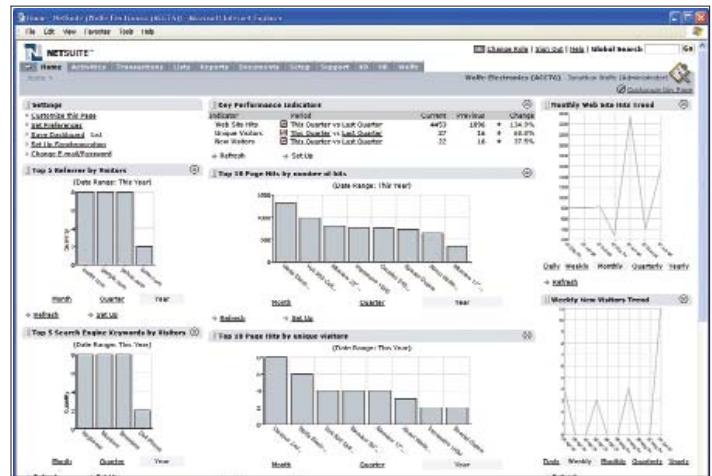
Home - NetSuite (Wolfe Electronics (ACCT6)) - Microsoft Internet Explorer

File Edit View Favorites Tools Help

NETSUITE

Change Role | Sign Out | Help | Global Search Go

Home Activities Transactions Lists Reports Documents Setup Support

Wolfe Electronics (ACCT6) Jonathan Wolfe (Administrator)

Customize this Page

Settings

Customize this Page
Set Preferences
Save Dashboard
Set Up Synchronization
Change E-mail/Password

Key Performance Indicators

| Indicator | Period | Current | Previous | Change |
|---|---|---|---|---|
| Web Site Hits | This Quarter vs Last Quarter | 4453 | 1896 | 134.9% |
| Unique Visitors | This Quarter vs Last Quarter | 37 | 16 | 68.8% |
| New Visitors | This Quarter vs Last Quarter | 22 | 16 | 37.5% |

Refresh Set Up

Monthly Web Site Hits Trend

Daily Weekly Monthly Quarterly Yearly

Refresh

Top 5 Referrer by Visitors

(Date Range: This Year)

Month Quarter Year

Refresh Set Up

Top 10 Page Hits by number of hits

(Date Range: This Year)

Month Quarter Year

Refresh Set Up

Top 5 Search Engine Keywords by Visitors

(Date Range: This Year)

Month Quarter Year

Top 10 Page Hits by unique visitors

(Date Range: This Year)

Month Quarter Year

Weekly New Visitors Trend

Daily Weekly Monthly Quarterly Yearly